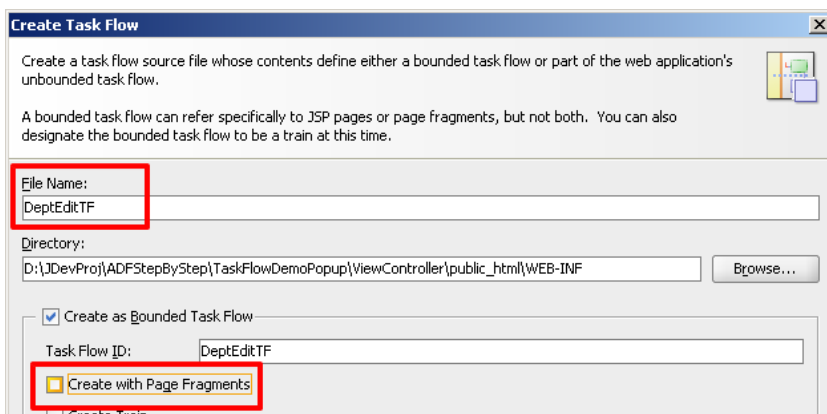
Create Task Flow

Create a task flow source file whose contents define either a bounded task flow or part of the web application's unbounded task flow.

A bounded task flow can refer specifically to JSP pages or page fragments, but not both. You can also designate the bounded task flow to be a train at this time.

File Name:

DeptEditTF

Directory:

D:\JDevProj\ADFStepByStep\TaskFlowDemoPopup\ViewController\public_html\WEB-INF

Browse...

Create as Bounded Task Flow

Task Flow ID:

DeptEditTF

Create with Page Fragments

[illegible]